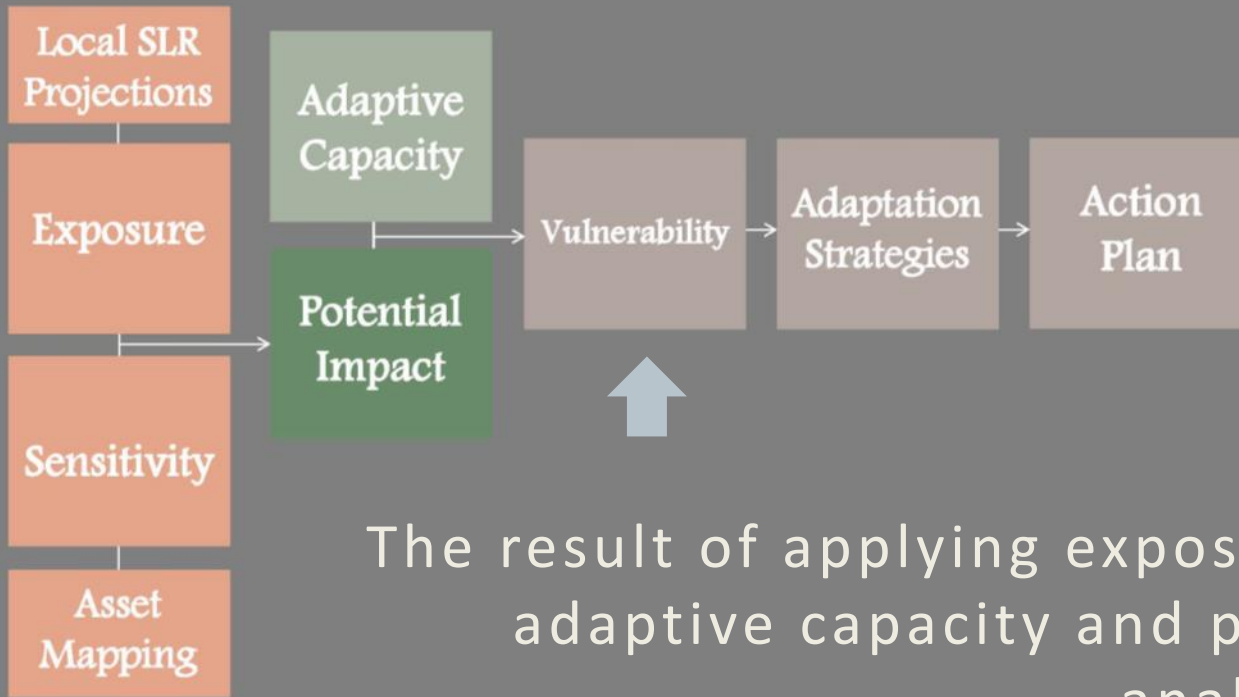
Local SLR Projections

Exposure

Sensitivity

Asset Mapping

Adaptive Capacity

Potential Impact

Vulnerability

Adaptation Strategies

Action Plan

The result of applying expos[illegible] adaptive capacity and p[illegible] ana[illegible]